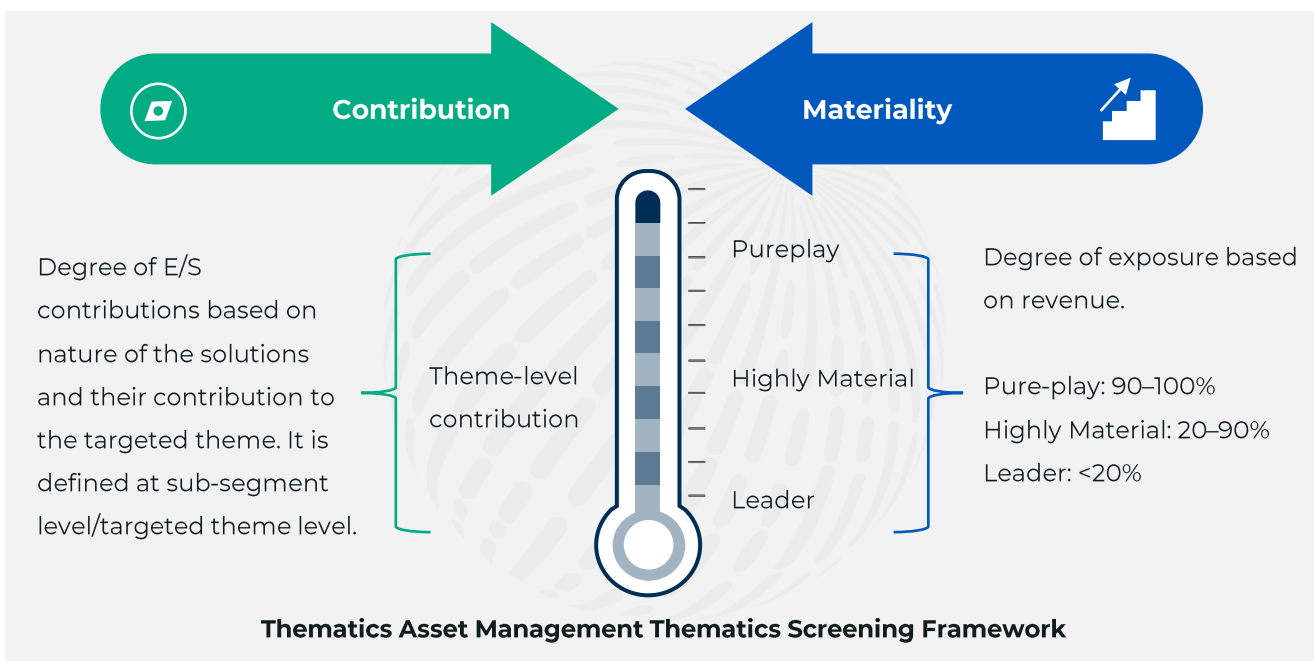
Contribution

Materiality

Degree of E/S contributions based on nature of the solutions and their contribution to the targeted theme. It is defined at sub-segment level/targeted theme level.

Theme-level contribution

Pureplay

Highly Material

Leader

Degree of exposure based on revenue.

Pure-play: 90–100%
Highly Material: 20–90%
Leader: <20%

Thematics Asset Management Thematics Screening Framework